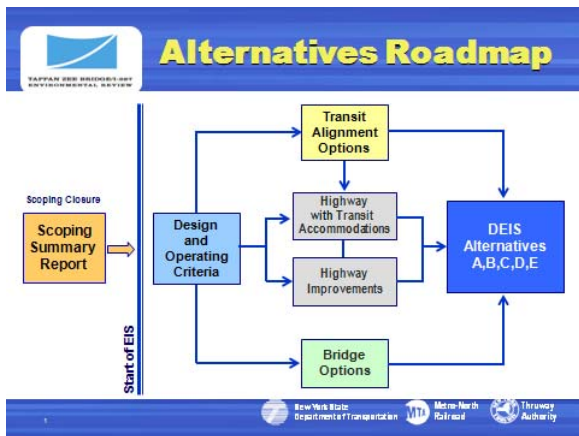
TAPPAN ZEE BRIDGE/I-287 ENVIRONMENTAL REVIEW

Alternatives Roadmap

Scoping Closure

Scoping Summary Report

Start of EIS

Design and Operating Criteria

Transit Alignment Options

Highway with Transit Accommodations

Highway Improvements

Bridge Options

DEIS Alternatives A,B,C,D,E

1

New York State Department of Transportation

MTA Metro-North Railroad

Thruway Authority